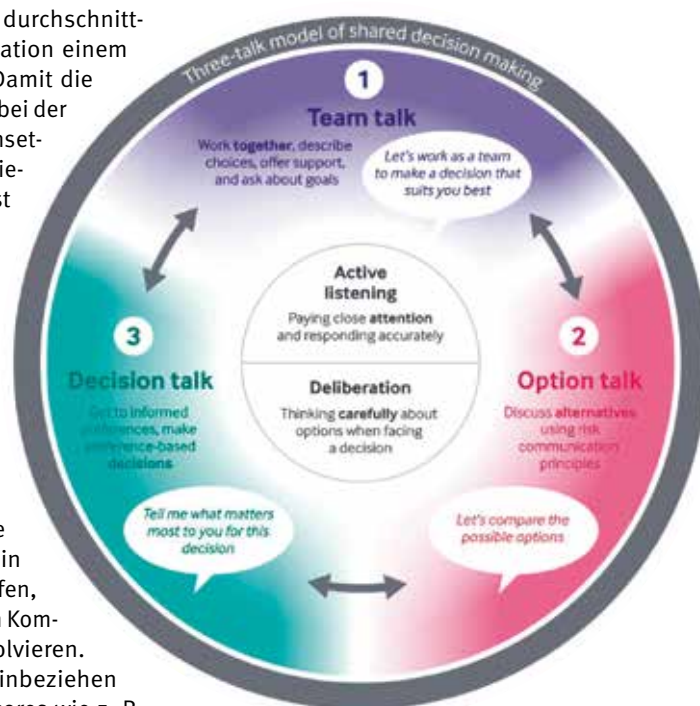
durchschnitt-
ation einem
Damit die
bei der
nset-
ie-
st

Three-talk model of shared decision making

1

Team talk

Work **together**, describe choices, offer support, and ask about goals

*Let's work as a team to make a decision that suits you best*

Active listening

Paying close **attention** and responding accurately

Deliberation

Thinking **carefully** about options when facing a decision

3

Decision talk

Get to informed preferences, make preference-based decisions

*Tell me what matters most to you for this decision*

2

Option talk

Discuss **alternatives** using risk communication principles

*Let's compare the possible options*

e
in
fen,
Kom-
olvieren.
inbeziehen
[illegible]